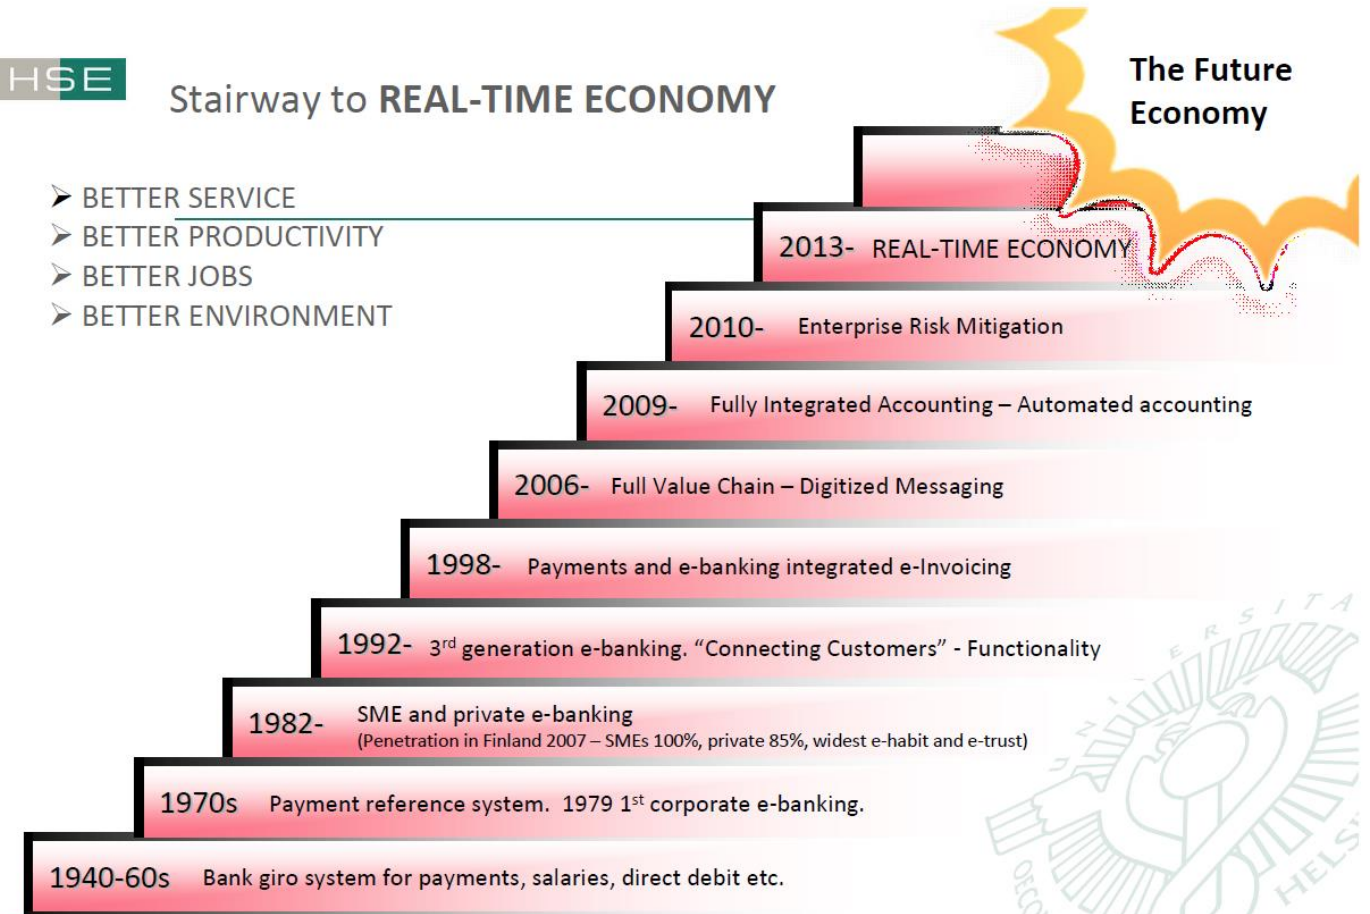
HSE

Stairway to **REAL-TIME ECONOMY**

The Future Economy

➢ BETTER SERVICE
➢ BETTER PRODUCTIVITY
➢ BETTER JOBS
➢ BETTER ENVIRONMENT

2013- REAL-TIME ECONOMY

2010- Enterprise Risk Mitigation

2009- Fully Integrated Accounting – Automated accounting

2006- Full Value Chain – Digitized Messaging

1998- Payments and e-banking integrated e-Invoicing

1992- 3$^{rd}$ generation e-banking. "Connecting Customers" - Functionality

1982- SME and private e-banking
(Penetration in Finland 2007 – SMEs 100%, private 85%, widest e-habit and e-trust)

1970s Payment reference system. 1979 1$^{st}$ corporate e-banking.

1940-60s Bank giro system for payments, salaries, direct debit etc.

ERSITA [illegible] OECO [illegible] HELS